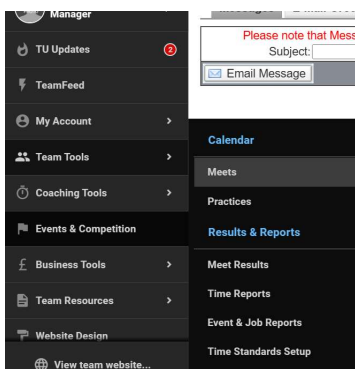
Manager

TU Updates 2

TeamFeed

My Account >

Team Tools >

Coaching Tools >

Events & Competition

Business Tools >

Team Resources >

Website Design

View team website...

Please note that Mess
Subject:
Email Message

Calendar
Meets
Practices
Results & Reports
Meet Results
Time Reports
Event & Job Reports
Time Standards Setup